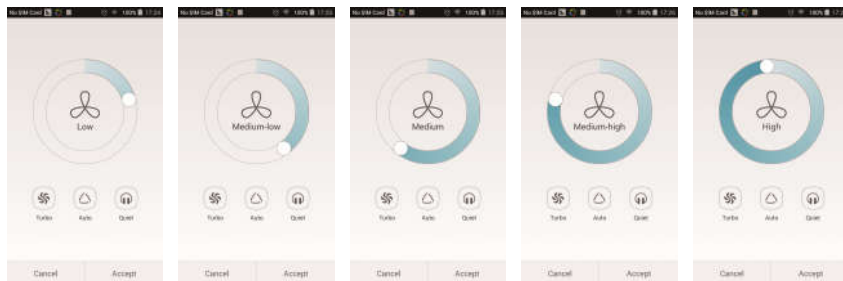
No SIM Card 100% 17:24

Low

Turbo Auto Quiet

Cancel Accept

No SIM Card 100% 17:25

Medium-low

Turbo Auto Quiet

Cancel Accept

No SIM Card 100% 17:25

Medium

Turbo Auto Quiet

Cancel Accept

No SIM Card 100% 17:26

Medium-high

Turbo Auto Quiet

Cancel Accept

No SIM Card 100% 17:26

High

Turbo Auto Quiet

Cancel Accept